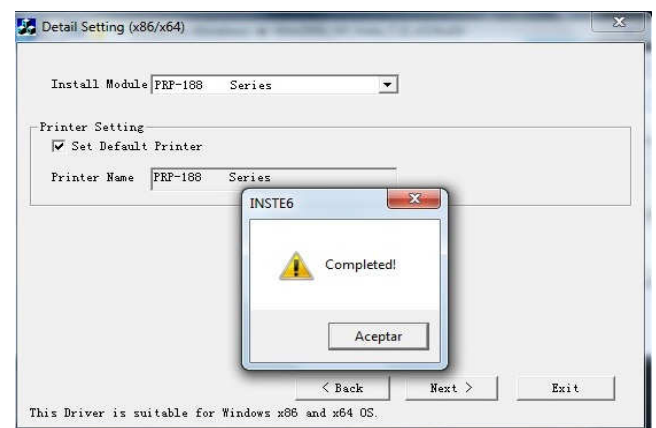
Detail Setting (x86/x64)

Install Module PRP-188 Series

Printer Setting

Set Default Printer

Printer Name PRP-188 Series

INSTE6

Completed!

Aceptar

< Back

Next >

Exit

This Driver is suitable for Windows x86 and x64 OS.